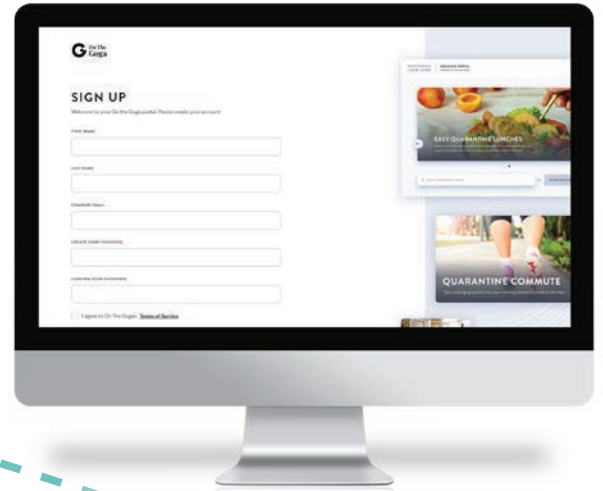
On The Goga

SIGN UP

Welcome to your On the Goga portal. Please create your account.

FIRST NAME

LAST NAME

COMPANY EMAIL

CREATE YOUR PASSWORD

CONFIRM YOUR PASSWORD

I agree to On The Goga's Terms of Service

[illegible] | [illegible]

EASY QUARANTINE LUNCHES

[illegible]

QUARANTINE COMMUTE

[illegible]